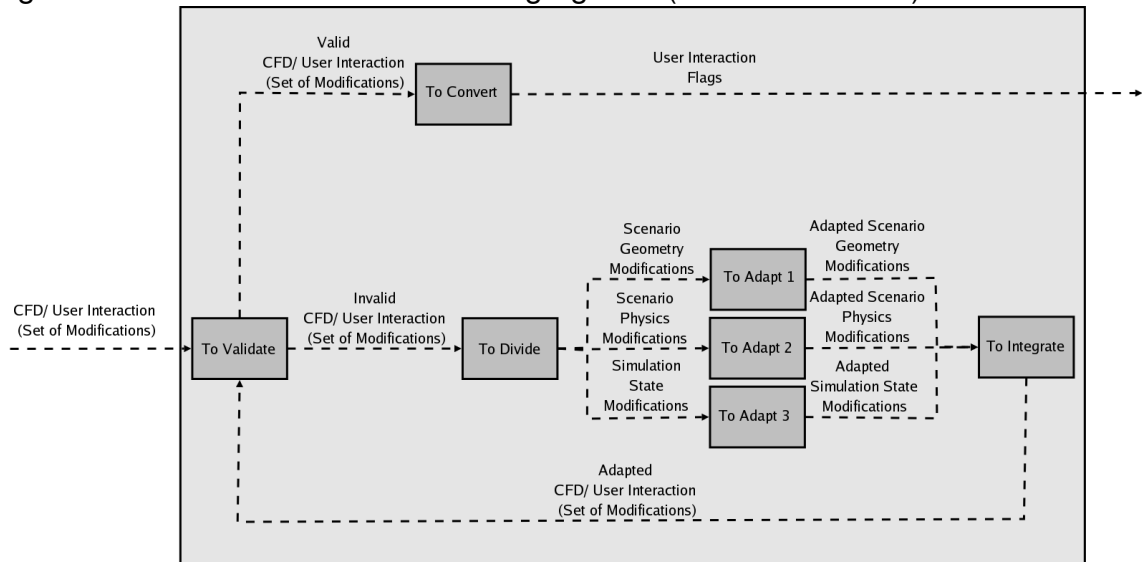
Valid
CFD/ User Interaction
(Set of Modifications)

To Convert

User Interaction
Flags

CFD/ User Interaction
(Set of Modifications)

To Validate

Invalid
CFD/ User Interaction
(Set of Modifications)

To Divide

Scenario
Geometry
Modifications

To Adapt 1

Adapted Scenario
Geometry
Modifications

Scenario
Physics
Modifications

To Adapt 2

Adapted Scenario
Physics
Modifications

Simulation
State
Modifications

To Adapt 3

Adapted
Simulation State
Modifications

To Integrate

Adapted
CFD/ User Interaction
(Set of Modifications)